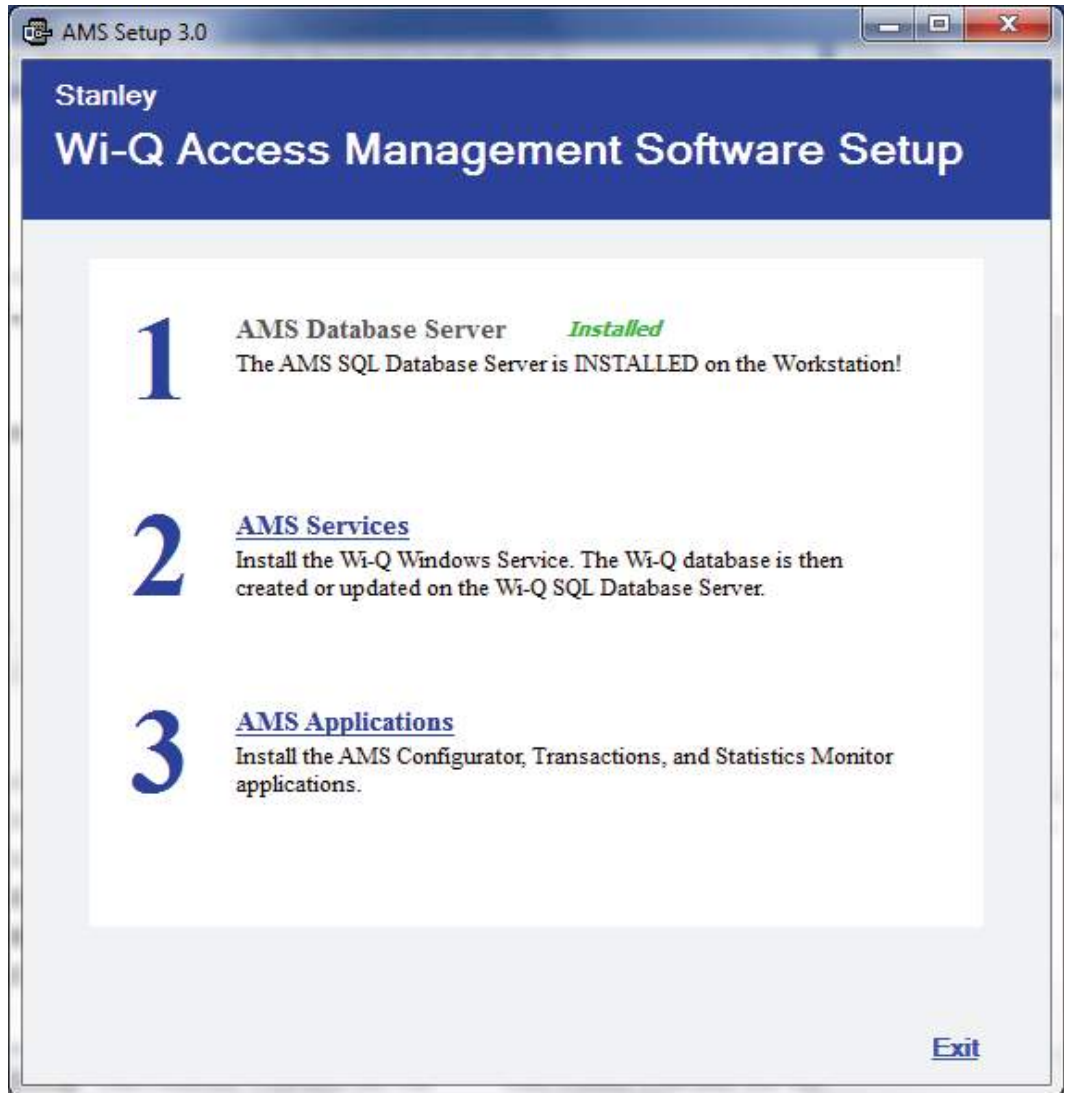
AMS Setup 3.0

Stanley

Wi-Q Access Management Software Setup

1

AMS Database Server Installed

The AMS SQL Database Server is INSTALLED on the Workstation!

2

AMS Services

Install the Wi-Q Windows Service. The Wi-Q database is then created or updated on the Wi-Q SQL Database Server.

3

AMS Applications

Install the AMS Configurator, Transactions, and Statistics Monitor applications.

Exit